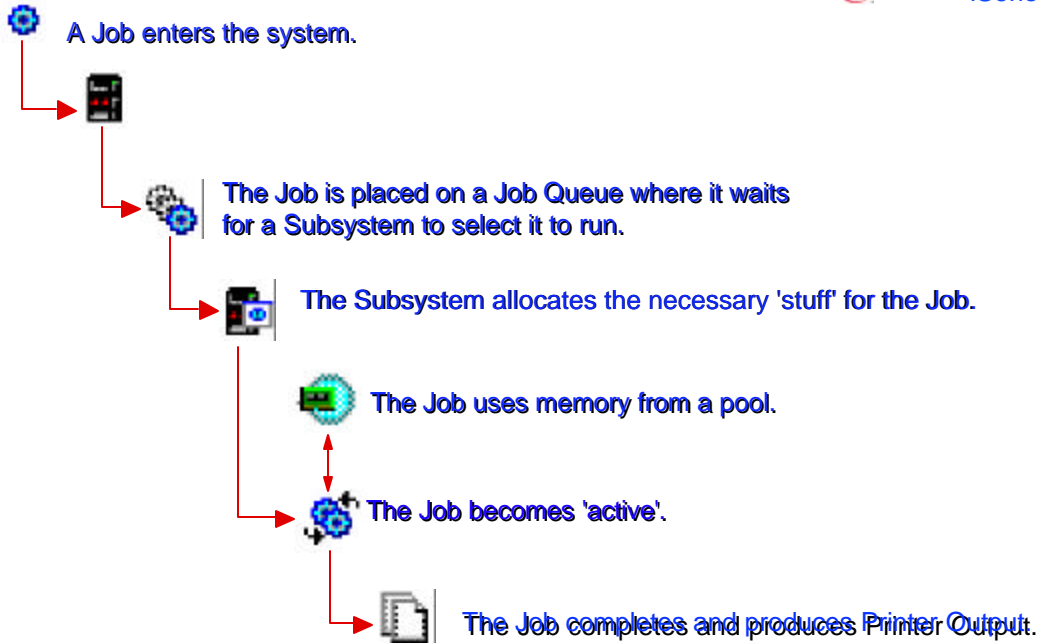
A Job enters the system.

The Job is placed on a Job Queue where it waits for a Subsystem to select it to run.

The Subsystem allocates the necessary 'stuff' for the Job.

The Job uses memory from a pool.

The Job becomes 'active'.

The Job completes and produces Printer Output.